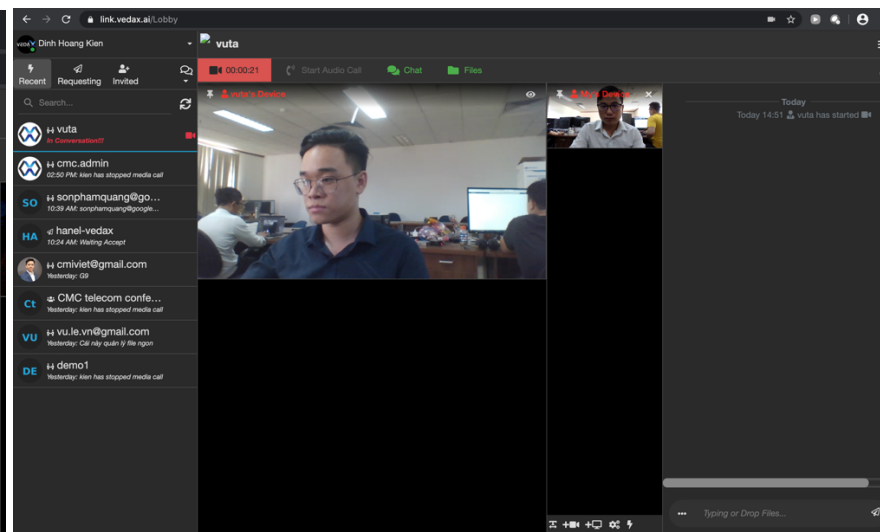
link.vedax.ai/Lobby

Dinh Hoang Kien

vuta

Recent Requesting Invited

00:00:21 Start Audio Call Chat Files

Search...

vuta
In Conversation!!!

cmc.admin
02:50 PM: kien has stopped media call

SO sonphamquang@go...
10:39 AM: sonphamquang@google...

HA hanel-vedax
10:24 AM: Waiting Accept

cmiviet@gmail.com
Yesterday: G9

Ct CMC telecom confe...
Yesterday: kien has stopped media call

VU vu.le.vn@gmail.com
Yesterday: Cái này quản lý file ngon

DE demo1
Yesterday: kien has stopped media call

vuta's Device

My's Device

Today
Today 14:51 vuta has started

Typing or Drop Files...